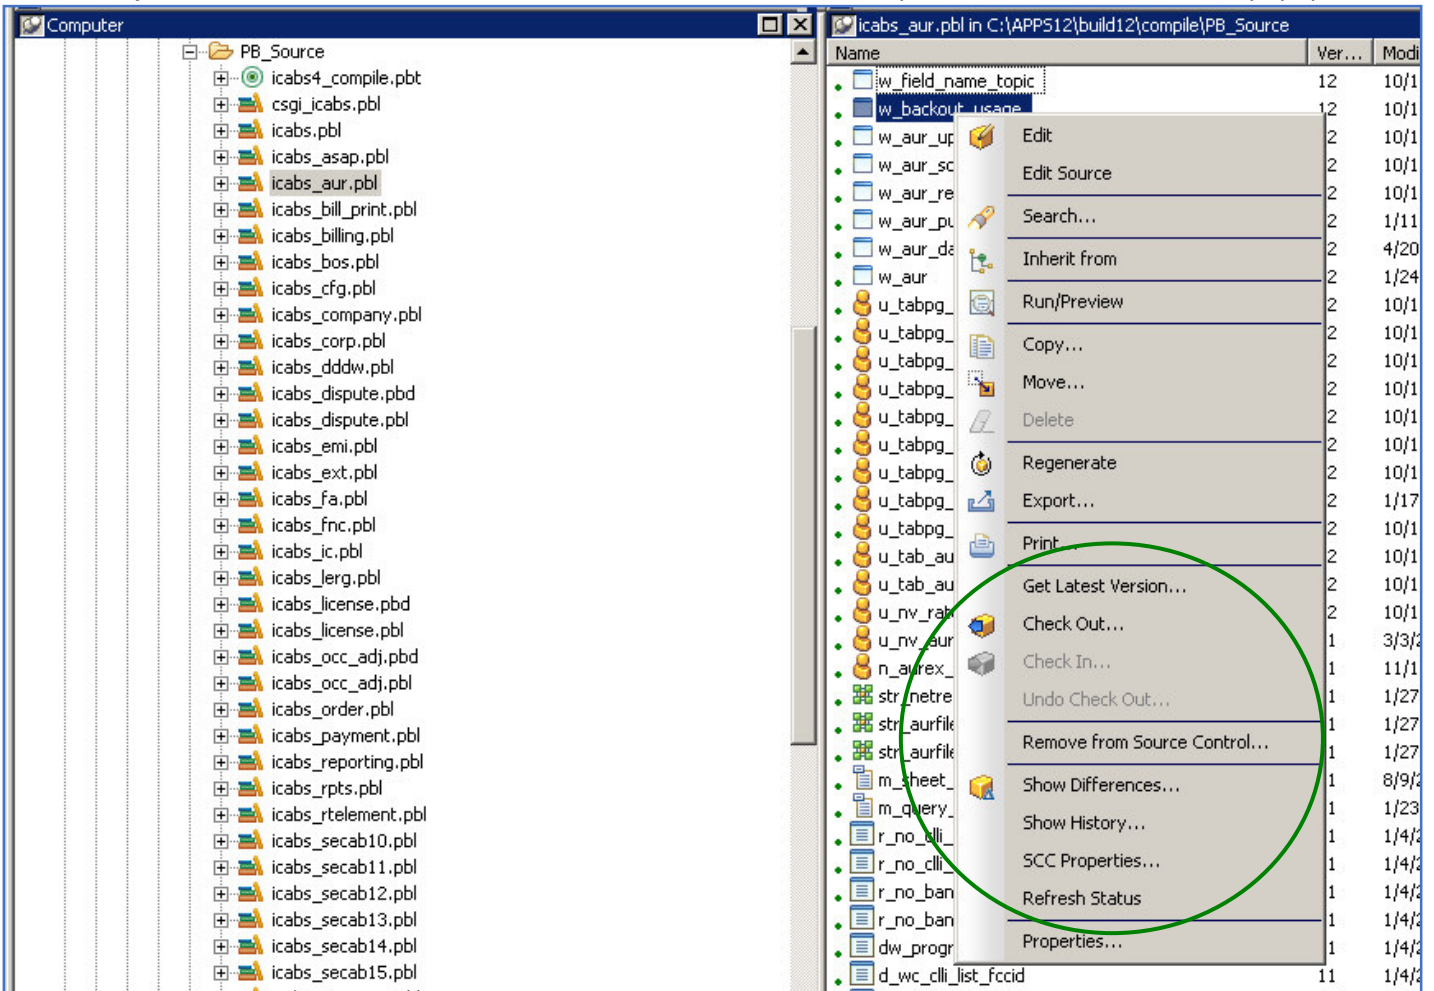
Computer

PB_Source
icabs4_compile.pbt
csgi_icabs.pbl
icabs.pbl
icabs_asap.pbl
icabs_aur.pbl
icabs_bill_print.pbl
icabs_billing.pbl
icabs_bos.pbl
icabs_cfg.pbl
icabs_company.pbl
icabs_corp.pbl
icabs_dddw.pbl
icabs_dispute.pbd
icabs_dispute.pbl
icabs_emi.pbl
icabs_ext.pbl
icabs_fa.pbl
icabs_fnc.pbl
icabs_ic.pbl
icabs_lerg.pbl
icabs_license.pbd
icabs_license.pbl
icabs_occ_adj.pbd
icabs_occ_adj.pbl
icabs_order.pbl
icabs_payment.pbl
icabs_reporting.pbl
icabs_rpts.pbl
icabs_rtelement.pbl
icabs_secab10.pbl
icabs_secab11.pbl
icabs_secab12.pbl
icabs_secab13.pbl
icabs_secab14.pbl
icabs_secab15.pbl

icabs_aur.pbl in C:\APPS12\build12\compile\PB_Source

| Name | Ver... | Modi |
|---|---|---|
| w_field_name_topic | 12 | 10/1 |
| w_backout_usage | 12 | 10/1 |
| w_aur_up | 2 | 10/1 |
| w_aur_sc | 2 | 10/1 |
| w_aur_re | 2 | 10/1 |
| w_aur_pu | 2 | 1/11 |
| w_aur_da | 2 | 4/20 |
| w_aur | 2 | 1/24 |
| u_tabpg_ | 2 | 10/1 |
| u_tabpg_ | 2 | 10/1 |
| u_tabpg_ | 2 | 10/1 |
| u_tabpg_ | 2 | 10/1 |
| u_tabpg_ | 2 | 10/1 |
| u_tabpg_ | 2 | 10/1 |
| u_tabpg_ | 2 | 10/1 |
| u_tabpg_ | 2 | 1/17 |
| u_tabpg_ | 2 | 10/1 |
| u_tab_au | 2 | 10/1 |
| u_tab_au | 2 | 10/1 |
| u_nv_rat | 2 | 10/1 |
| u_nv_aur | 1 | 3/3/ |
| n_aurex_ | 1 | 11/1 |
| str_netre | 1 | 1/27 |
| str_aurfil | 1 | 1/27 |
| str_aurfil | 1 | 1/27 |
| m_sheet_ | 1 | 8/9/ |
| m_query_ | 1 | 1/23 |
| r_no_clli_ | 1 | 1/4/ |
| r_no_clli_ | 1 | 1/4/ |
| r_no_ban | 1 | 1/4/ |
| r_no_ban | 1 | 1/4/ |
| dw_progr | 1 | 1/4/ |
| d_wc_clli_list_fccid | 11 | 1/4/ |

Edit
Edit Source
Search...
Inherit from
Run/Preview
Copy...
Move...
Delete
Regenerate
Export...
Print...
Get Latest Version...
Check Out...
Check In...
Undo Check Out...
Remove from Source Control...
Show Differences...
Show History...
SCC Properties...
Refresh Status
Properties...